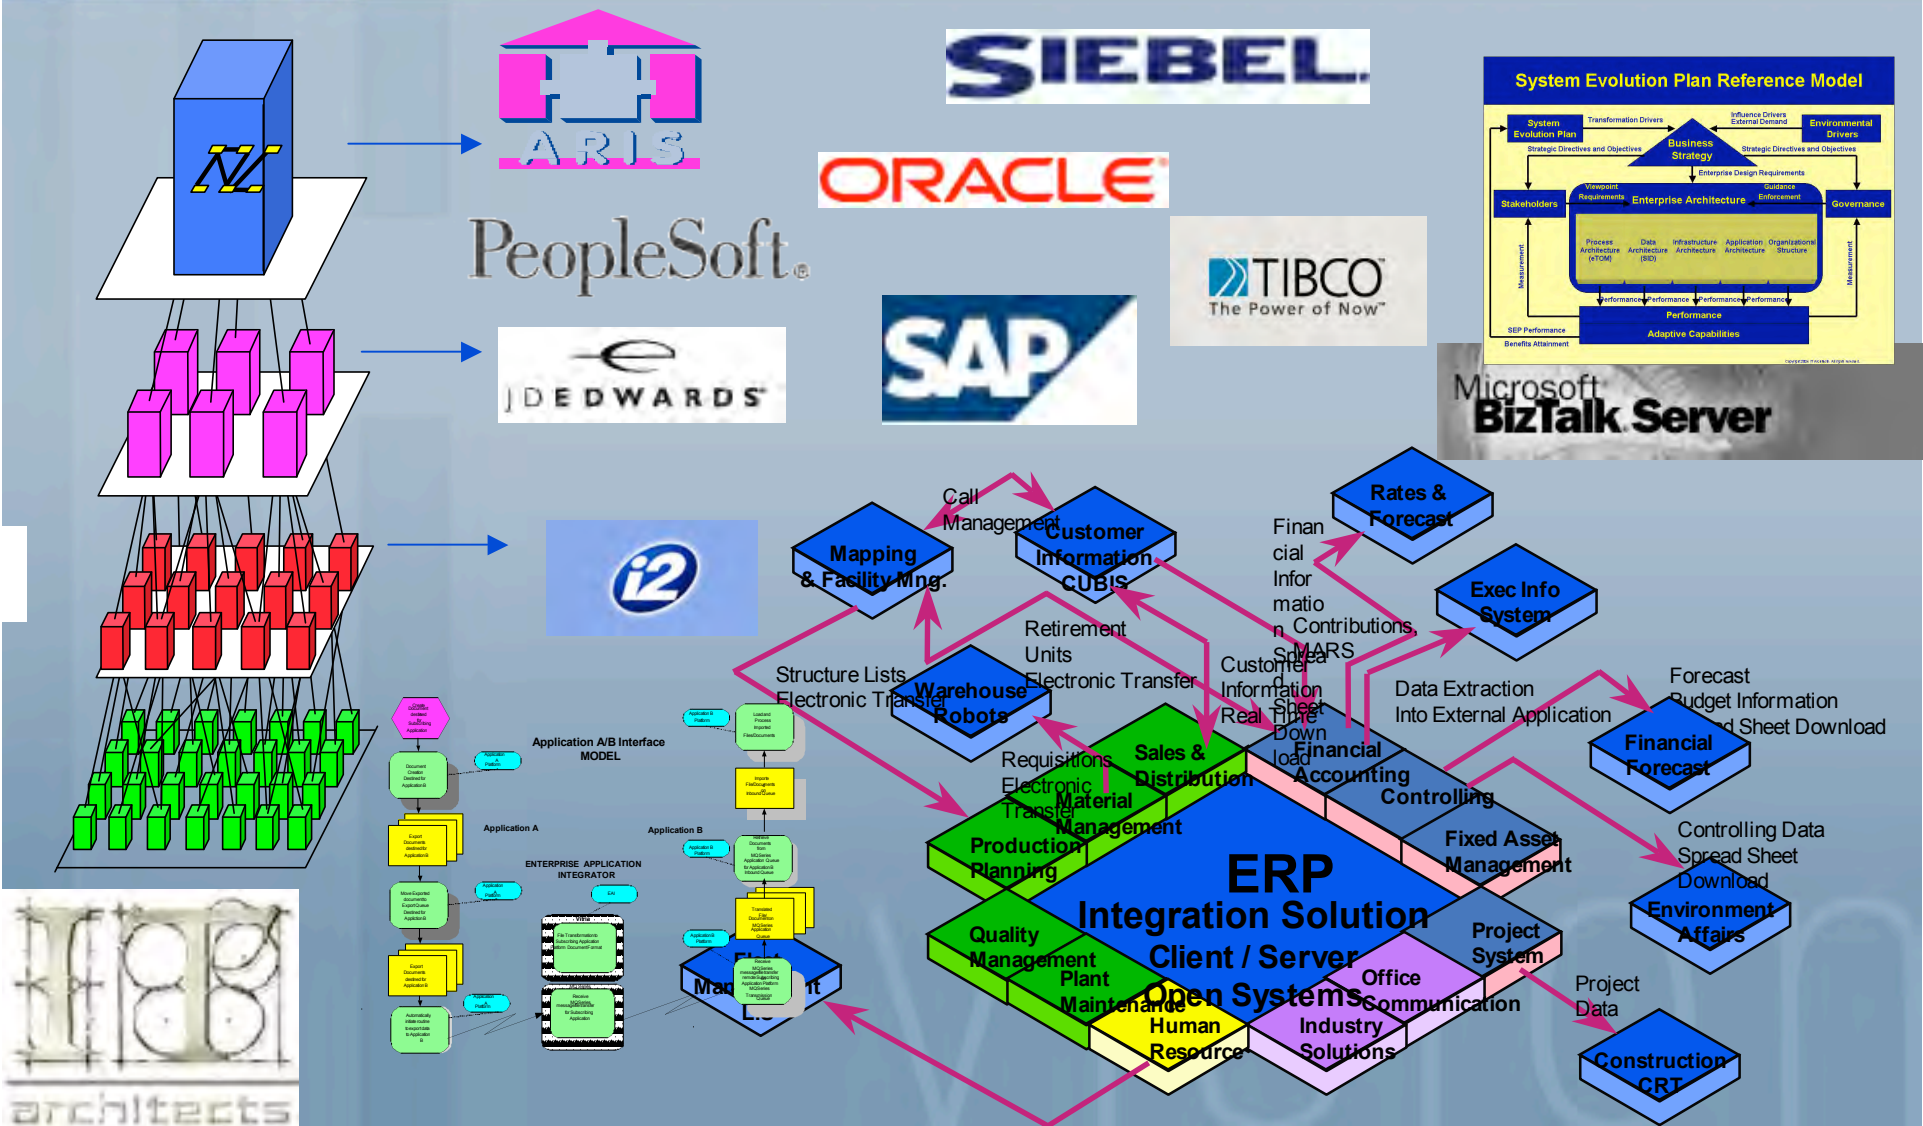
ARIS

SIEBEL

ORACLE

PeopleSoft.

JDEDWARDS

SAP

TIBCO
The Power of Now™

System Evolution Plan Reference Model

System Evolution Plan
Transformation Drivers
Influence Drivers External Demand
Environmental Drivers
Business Strategy
Strategic Directives and Objectives
Strategic Directives and Objectives
Enterprise Design Requirements
Stakeholders
Viewpoint Requirements
Enterprise Architecture
Guidance Enforcement
Governance
Process Architecture (eTOM)
Data Architecture (SID)
Infrastructure Architecture
Application Architecture
Organizational Structure
Measurement
Measurement
Performance
Performance
Performance
Performance
SEP Performance
Performance
Benefits Attainment
Adaptive Capabilities

Microsoft
BizTalk Server

i2

architects

Application A/B Interface MODEL
Application A
Application B
ENTERPRISE APPLICATION INTEGRATOR

Call Management
Mapping & Facility Mng.
Customer Information CUBIS
Financial Information
Rates & Forecast
Exec Info System
Contributions, SARS
Retirement Units
Electronic Transfer
Structure Lists
Electronic Transfer
Warehouse Robots
Customer Information
Real Time
Spread Sheet Down load
Data Extraction Into External Application
Forecast Budget Information
Spread Sheet Download
Financial Forecast
Requisitions
Electronic Transfer
Sales & Distribution
Financial Accounting
Controlling
Fixed Asset Management
Material Management
Production Planning
ERP
Integration Solution
Client / Server
Open Systems
Controlling Data Spread Sheet Download
Environment Affairs
Quality Management
Plant Maintenance
Human Resource
Office Communication
Industry Solutions
Project System
Project Data
Construction CRT
Man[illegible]t